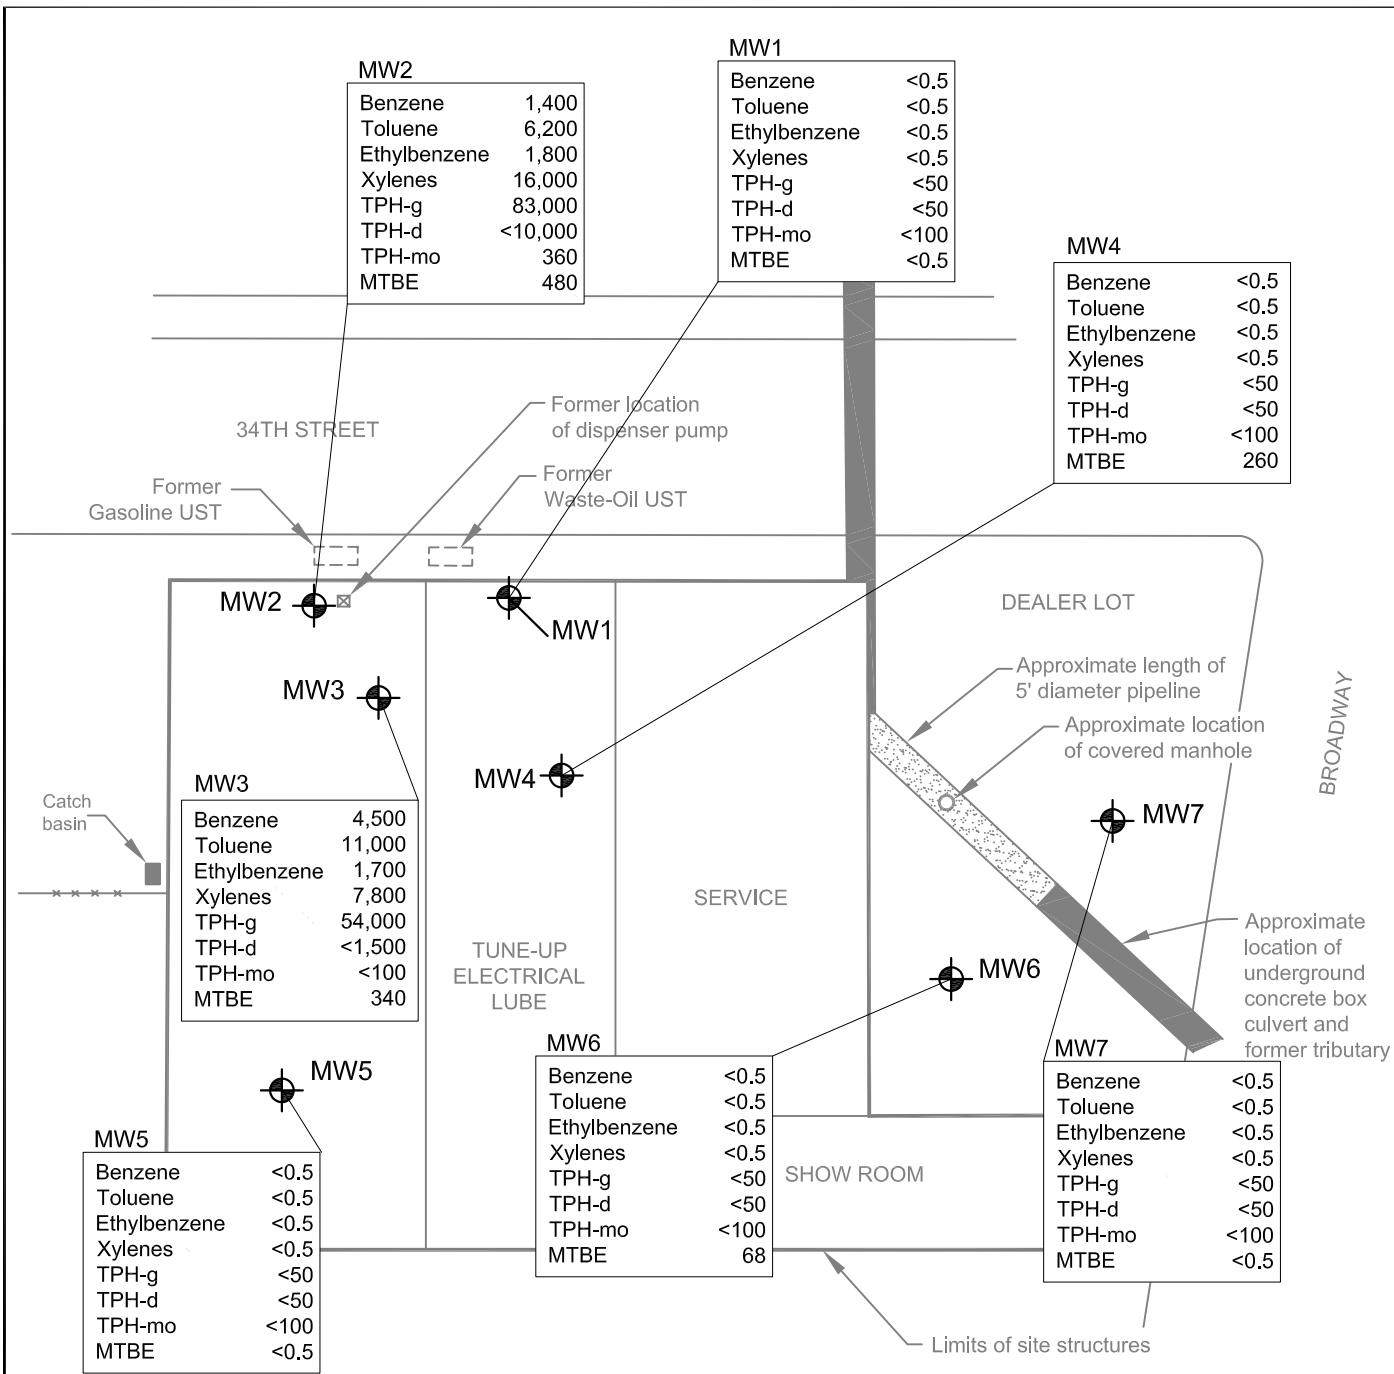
MW2

| Benzene | 1,400 |
|---|---|
| Toluene | 6,200 |
| Ethylbenzene | 1,800 |
| Xylenes | 16,000 |
| TPH-g | 83,000 |
| TPH-d | <10,000 |
| TPH-mo | 360 |
| MTBE | 480 |

MW1

| Benzene | <0.5 |
|---|---|
| Toluene | <0.5 |
| Ethylbenzene | <0.5 |
| Xylenes | <0.5 |
| TPH-g | <50 |
| TPH-d | <50 |
| TPH-mo | <100 |
| MTBE | <0.5 |

MW4

| Benzene | <0.5 |
|---|---|
| Toluene | <0.5 |
| Ethylbenzene | <0.5 |
| Xylenes | <0.5 |
| TPH-g | <50 |
| TPH-d | <50 |
| TPH-mo | <100 |
| MTBE | 260 |

Former location of dispenser pump

34TH STREET

Former Gasoline UST

Former Waste-Oil UST

MW2

MW1

DEALER LOT

MW3

Approximate length of 5' diameter pipeline

Approximate location of covered manhole

BROADWAY

MW4

MW3

| Benzene | 4,500 |
|---|---|
| Toluene | 11,000 |
| Ethylbenzene | 1,700 |
| Xylenes | 7,800 |
| TPH-g | 54,000 |
| TPH-d | <1,500 |
| TPH-mo | <100 |
| MTBE | 340 |

Catch basin

MW7

SERVICE

TUNE-UP ELECTRICAL LUBE

Approximate location of underground concrete box culvert and former tributary

MW6

MW5

MW6

| Benzene | <0.5 |
|---|---|
| Toluene | <0.5 |
| Ethylbenzene | <0.5 |
| Xylenes | <0.5 |
| TPH-g | <50 |
| TPH-d | <50 |
| TPH-mo | <100 |
| MTBE | 68 |

MW7

| Benzene | <0.5 |
|---|---|
| Toluene | <0.5 |
| Ethylbenzene | <0.5 |
| Xylenes | <0.5 |
| TPH-g | <50 |
| TPH-d | <50 |
| TPH-mo | <100 |
| MTBE | <0.5 |

MW5

| Benzene | <0.5 |
|---|---|
| Toluene | <0.5 |
| Ethylbenzene | <0.5 |
| Xylenes | <0.5 |
| TPH-g | <50 |
| TPH-d | <50 |
| TPH-mo | <100 |
| MTBE | <0.5 |

SHOW ROOM

Limits of site structures